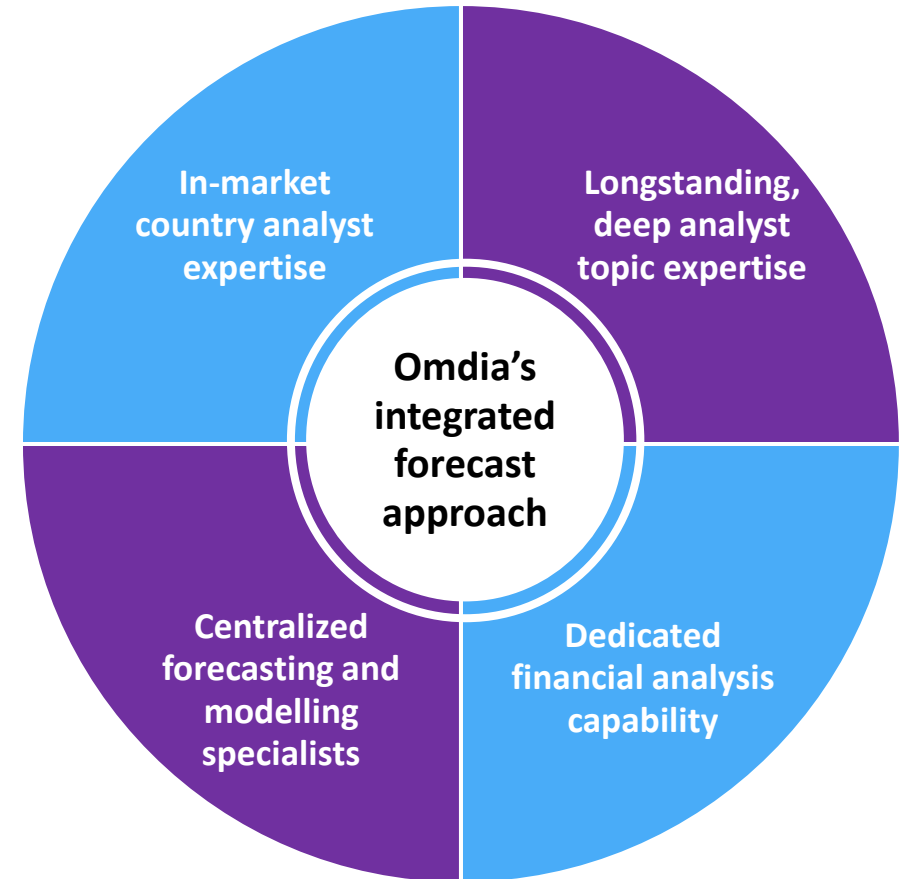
In-market country analyst expertise

Longstanding, deep analyst topic expertise

Omdia’s integrated forecast approach

Centralized forecasting and modelling specialists

Dedicated financial analysis capability